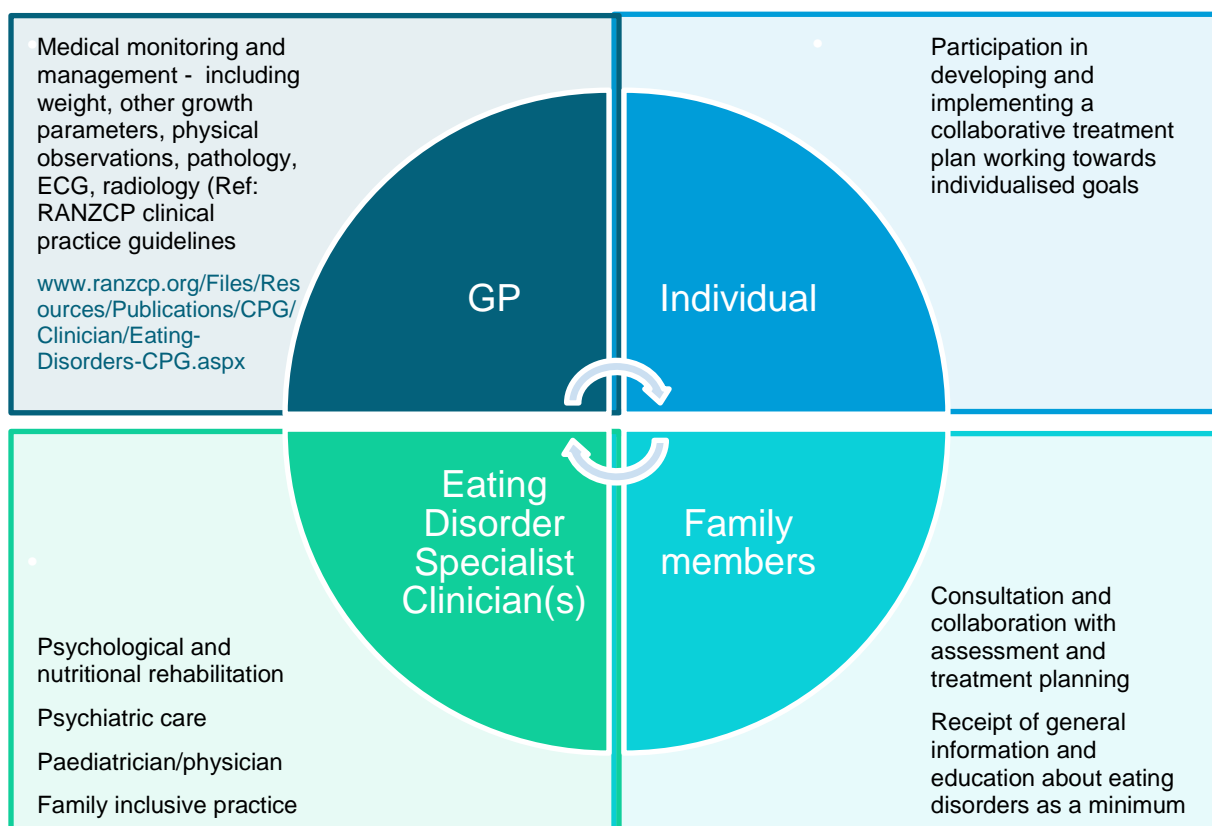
Medical monitoring and management - including weight, other growth parameters, physical observations, pathology, ECG, radiology (Ref: RANZCP clinical practice guidelines

www.ranzcp.org/Files/Resources/Publications/CPG/Clinician/Eating-Disorders-CPG.aspx

Participation in developing and implementing a collaborative treatment plan working towards individualised goals

GP

Individual

Eating Disorder Specialist Clinician(s)

Family members

Psychological and nutritional rehabilitation

Psychiatric care

Paediatrician/physician

Family inclusive practice

Consultation and collaboration with assessment and treatment planning

Receipt of general information and education about eating disorders as a minimum